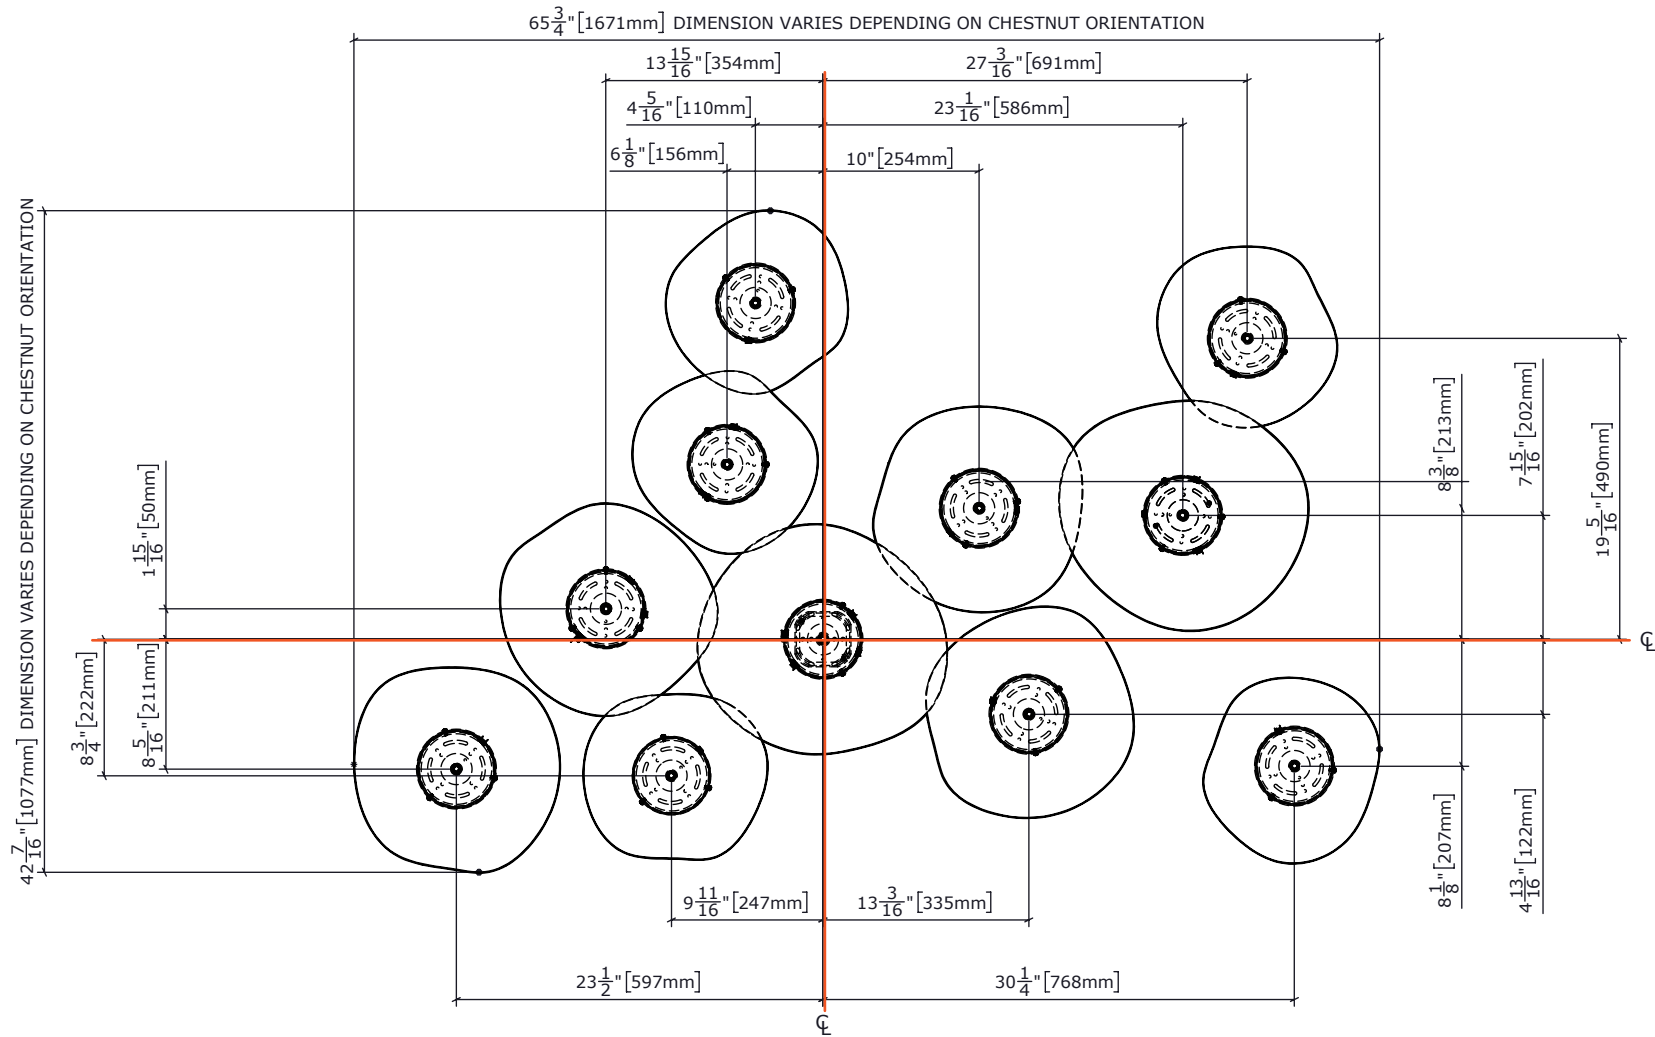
$65\frac{3}{4}$"[1671mm] DIMENSION VARIES DEPENDING ON CHESTNUT ORIENTATION

$13\frac{15}{16}$"[354mm]

$27\frac{3}{16}$"[691mm]

$4\frac{5}{16}$"[110mm]

$23\frac{1}{16}$"[586mm]

$6\frac{1}{8}$"[156mm]

10"[254mm]

$42\frac{7}{16}$"[1077mm] DIMENSION VARIES DEPENDING ON CHESTNUT ORIENTATION

$1\frac{15}{16}$"[50mm]

$8\frac{3}{4}$"[222mm]

$8\frac{5}{16}$"[211mm]

$8\frac{3}{8}$"[213mm]

$7\frac{15}{16}$"[202mm]

$19\frac{5}{16}$"[490mm]

℄

$8\frac{1}{8}$"[207mm]

$4\frac{13}{16}$"[122mm]

$9\frac{11}{16}$"[247mm]

$13\frac{3}{16}$"[335mm]

$23\frac{1}{2}$"[597mm]

$30\frac{1}{4}$"[768mm]

℄